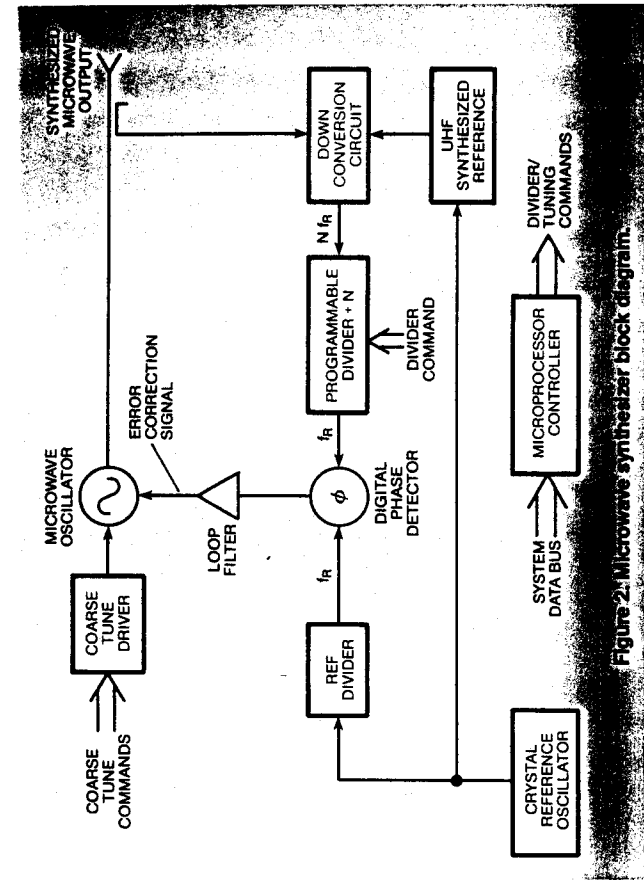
COARSE TUNE COMMANDS

COARSE TUNE DRIVER

MICROWAVE OSCILLATOR

ERROR CORRECTION SIGNAL

LOOP FILTER

SYNTHESIZED MICROWAVE OUTPUT

REF DIVIDER

$f_R$

$\phi$

DIGITAL PHASE DETECTOR

$f_R$

PROGRAMMABLE DIVIDER ÷ N

DIVIDER COMMAND

N $f_R$

DOWN CONVERSION CIRCUIT

UHF SYNTHESIZED REFERENCE

CRYSTAL REFERENCE OSCILLATOR

SYSTEM DATA BUS

MICROPROCESSOR CONTROLLER

DIVIDER/ TUNING COMMANDS

Figure 2. Microwave synthesizer block diagram.